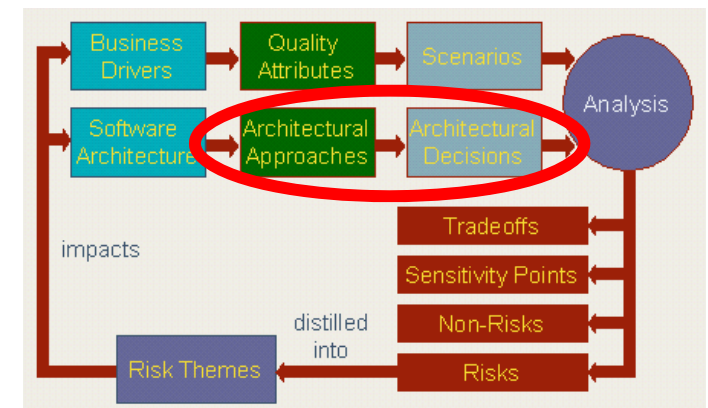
Business Drivers

Quality Attributes

Scenarios

Analysis

Software Architecture

Architectural Approaches

Architectural Decisions

impacts

Tradeoffs

Sensitivity Points

Non-Risks

distilled into

Risk Themes

Risks